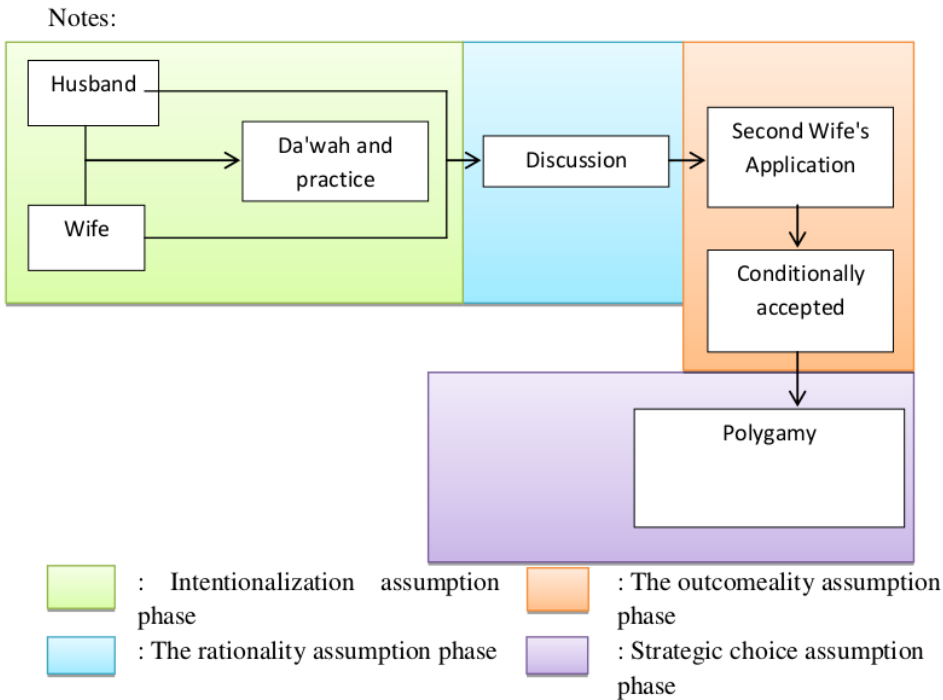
Notes:

Husband

Da'wah and practice

Wife

Discussion

Second Wife's Application

Conditionally accepted

Polygamy

: Intentionalization assumption phase

: The outcomeality assumption phase

: The rationality assumption phase

: Strategic choice assumption phase